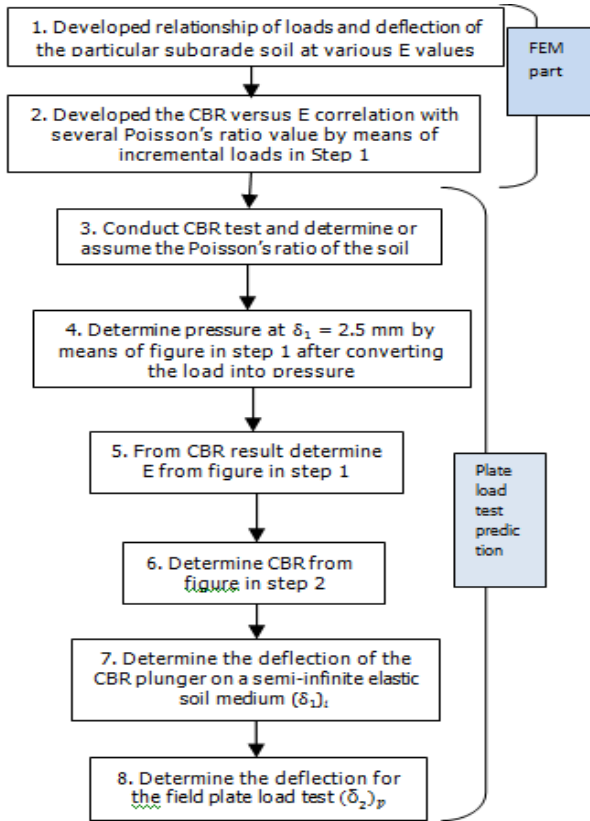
1. Developed relationship of loads and deflection of the particular subgrade soil at various E values

FEM part

2. Developed the CBR versus E correlation with several Poisson's ratio value by means of incremental loads in Step 1

3. Conduct CBR test and determine or assume the Poisson's ratio of the soil

4. Determine pressure at $\delta_1 = 2.5$ mm by means of figure in step 1 after converting the load into pressure

5. From CBR result determine E from figure in step 1

Plate load test prediction

6. Determine CBR from figure in step 2

7. Determine the deflection of the CBR plunger on a semi-infinite elastic soil medium $(\delta_1)_i$

8. Determine the deflection for the field plate load test $(\delta_2)_p$